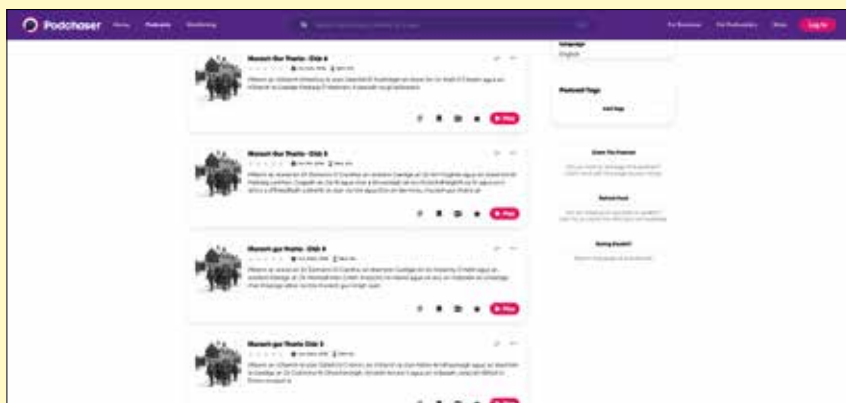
Podchaser Home Podcasts Marketing

For Business For Podcasters Blog Log In

Language
English

Podcast Tags
Add Tags

Claim This Podcast

Refresh Feed

Seeing Double?

Mursech Gur Thaetie - Clár 6

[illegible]

Play

Mursech Gur Thaetie - Clár 5

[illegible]

Play

Mursech gur Thaetie - Clár 4

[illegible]

Play

Mursech gur Thaetie Clár 3

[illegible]

Play